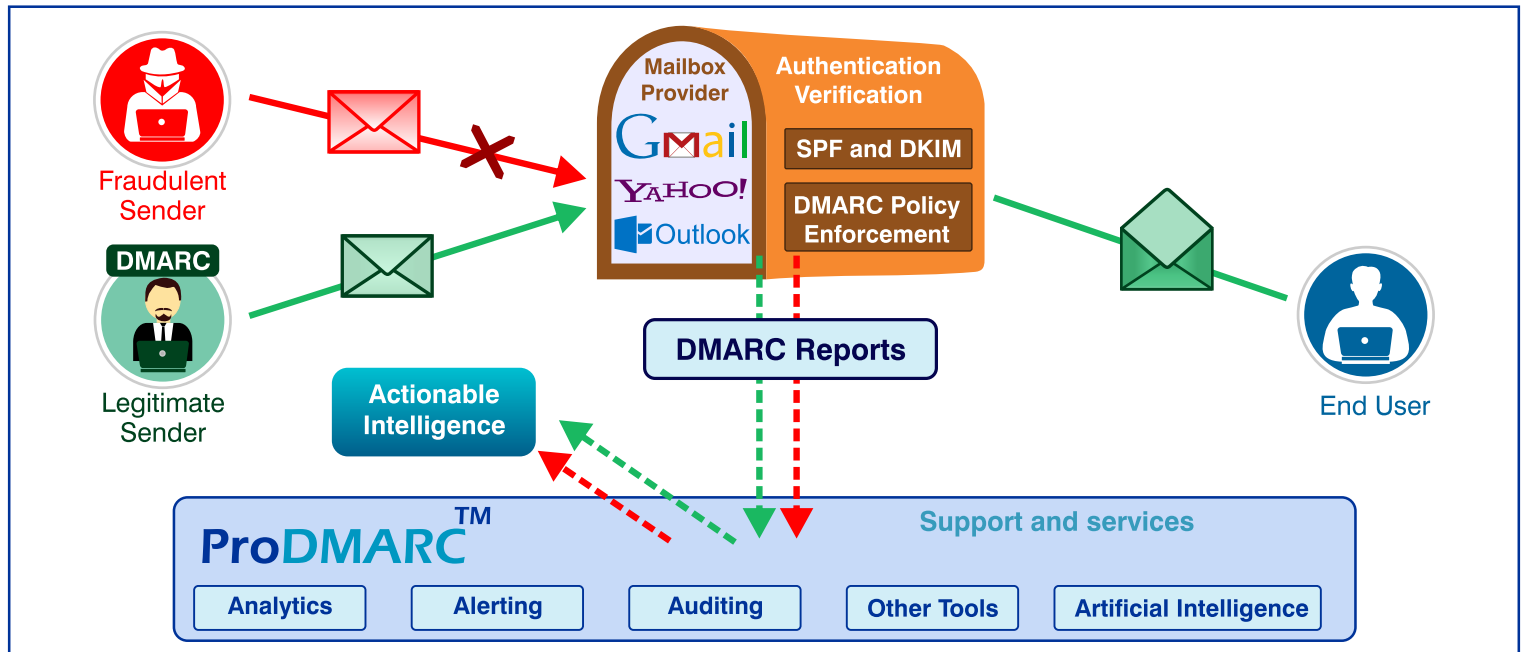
Fraudulent Sender

DMARC

Legitimate Sender

Mailbox Provider

Gmail

YAHOO!

Outlook

Authentication Verification

SPF and DKIM

DMARC Policy Enforcement

DMARC Reports

Actionable Intelligence

End User

ProDMARC™

Support and services

Analytics

Alerting

Auditing

Other Tools

Artificial Intelligence